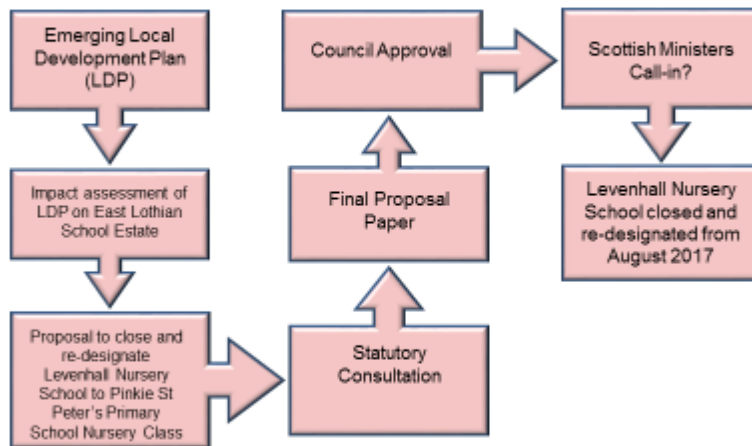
Emerging Local Development Plan (LDP)

Impact assessment of LDP on East Lothian School Estate

Proposal to close and re-designate Levenhall Nursery School to Pinkie St Peter's Primary School Nursery Class

Statutory Consultation

Final Proposal Paper

Council Approval

Scottish Ministers Call-in?

Levenhall Nursery School closed and re-designated from August 2017